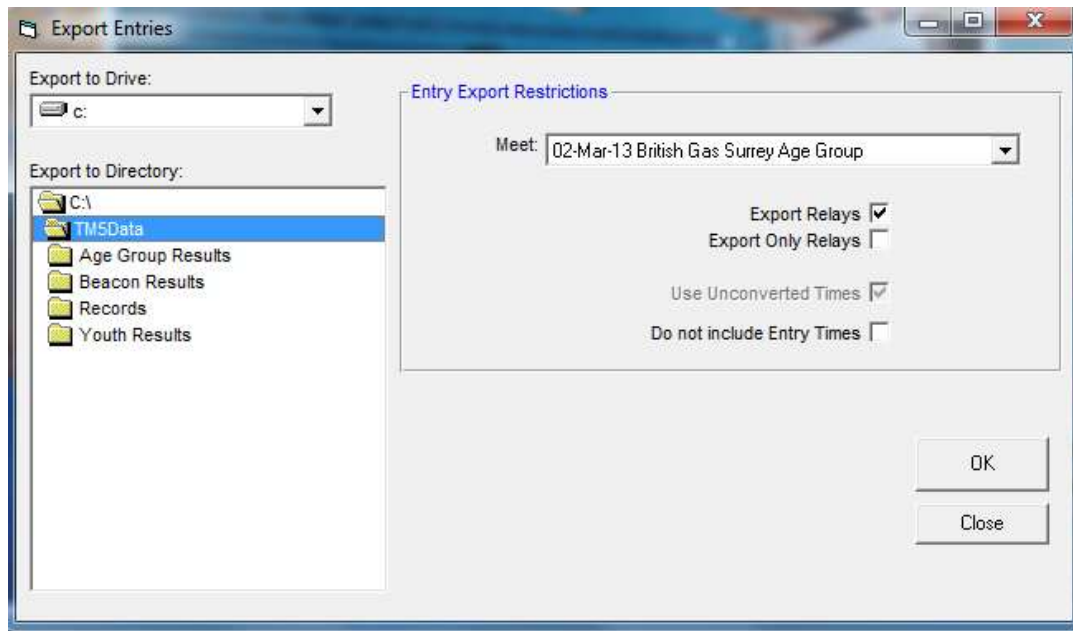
Export Entries

Export to Drive:
c:

Export to Directory:
C:\
TM5Data
Age Group Results
Beacon Results
Records
Youth Results

Entry Export Restrictions

Meet: 02-Mar-13 British Gas Surrey Age Group

Export Relays
Export Only Relays

Use Unconverted Times
Do not include Entry Times

OK
Close